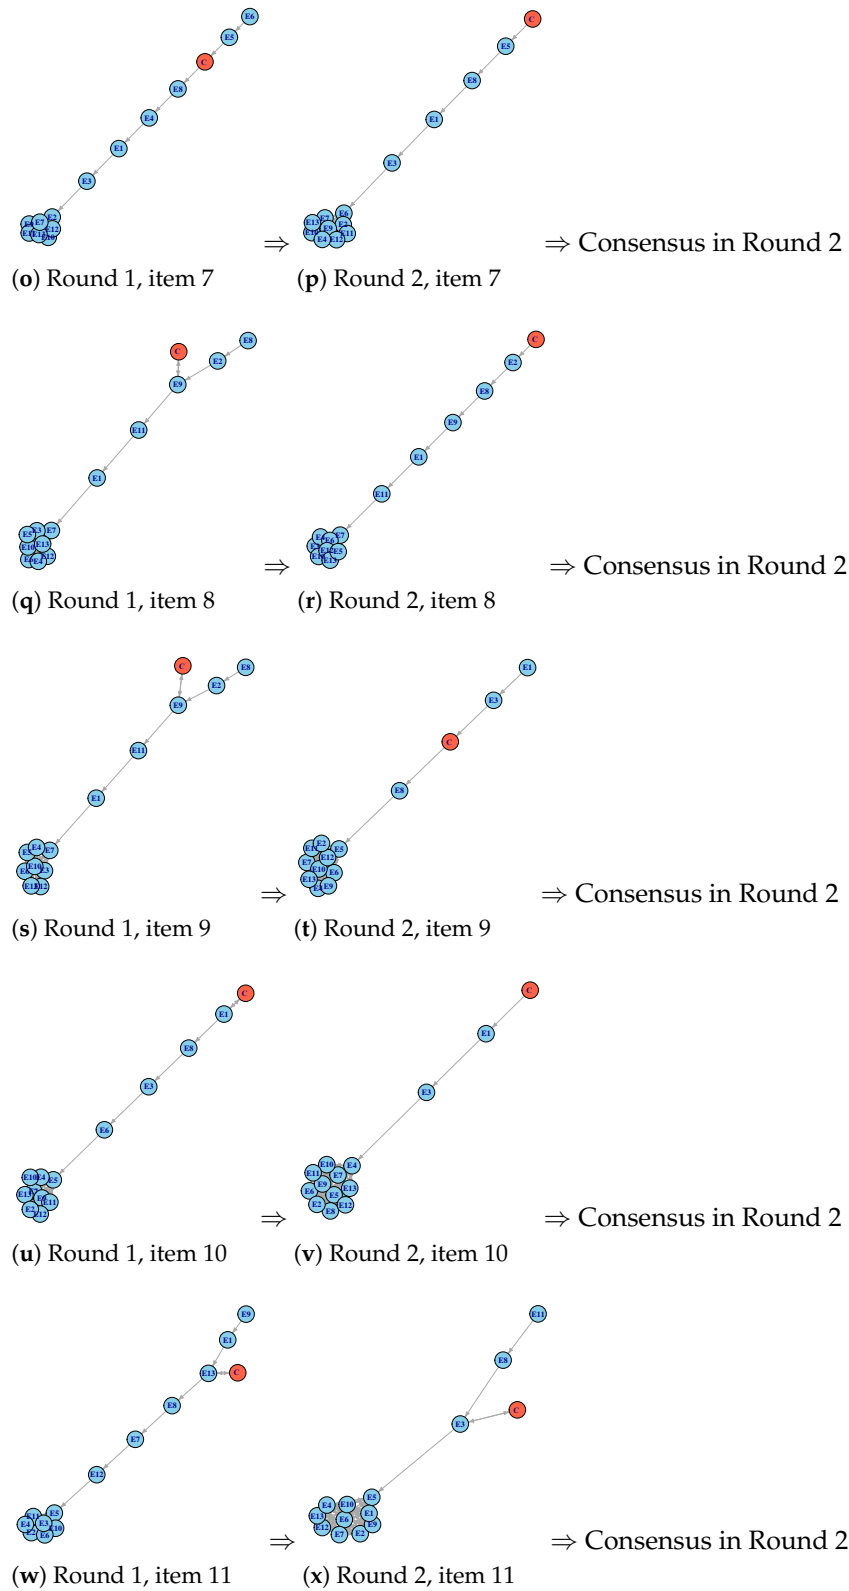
E6
E5
C
E8
E4
E1
E3
E6 E7 E2
E10 E13 E12
E9

⇒

E13 E7 E6
E10 E9 E2
E4 E12 E11

C
E5
E8
E1
E3

⇒ Consensus in Round 2

(**o**) Round 1, item 7 (**p**) Round 2, item 7

C
E8
E2
E9
E11
E1
E5 E3 E7
E10 E13
E6 E4 E12

⇒

C
E2
E8
E9
E1
E11
E6 E7
E3 E12 E5
E13

⇒ Consensus in Round 2

(**q**) Round 1, item 8 (**r**) Round 2, item 8

C
E8
E2
E9
E11
E1
E4 E7
E10 E3
E13 E12

⇒

E1
E3
C
E8
E10 E2
E7 E12 E5
E11 E6
E13 E9

⇒ Consensus in Round 2

(**s**) Round 1, item 9 (**t**) Round 2, item 9

C
E1
E8
E3
E6
E10 E4 E5
E11 E9 E11
E2 E12

⇒

C
E1
E3
E10
E11 E7 E4
E9 E13
E6 E5
E2 E12
E8

⇒ Consensus in Round 2

(**u**) Round 1, item 10 (**v**) Round 2, item 10

E9
E1
E13 C
E8
E7
E12
E11 E5
E4 E3
E2 E6 E10

⇒

E11
E8
C
E3
E5
E4 E10
E13 E6 E1
E12 E9
E7 E2

⇒ Consensus in Round 2

(**w**) Round 1, item 11 (**x**) Round 2, item 11